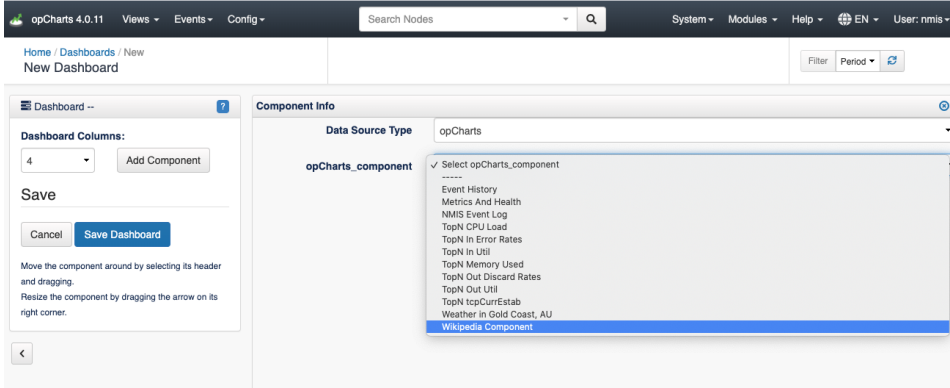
opCharts 4.0.11 Views ▾ Events ▾ Config ▾ Search Nodes System ▾ Modules ▾ Help ▾ EN ▾ User: nmis ▾

Home / Dashboards / New
New Dashboard

Filter Period ▾

Dashboard --

Dashboard Columns:

4 Add Component

Save

Cancel Save Dashboard

Move the component around by selecting its header and dragging.
Resize the component by dragging the arrow on its right corner.

<

Component Info

Data Source Type opCharts

opCharts_component

✓ Select opCharts_component
-----
Event History
Metrics And Health
NMIS Event Log
TopN CPU Load
TopN In Error Rates
TopN In Util
TopN Memory Used
TopN Out Discard Rates
TopN Out Util
TopN tcpCurrEstab
Weather in Gold Coast, AU
Wikipedia Component